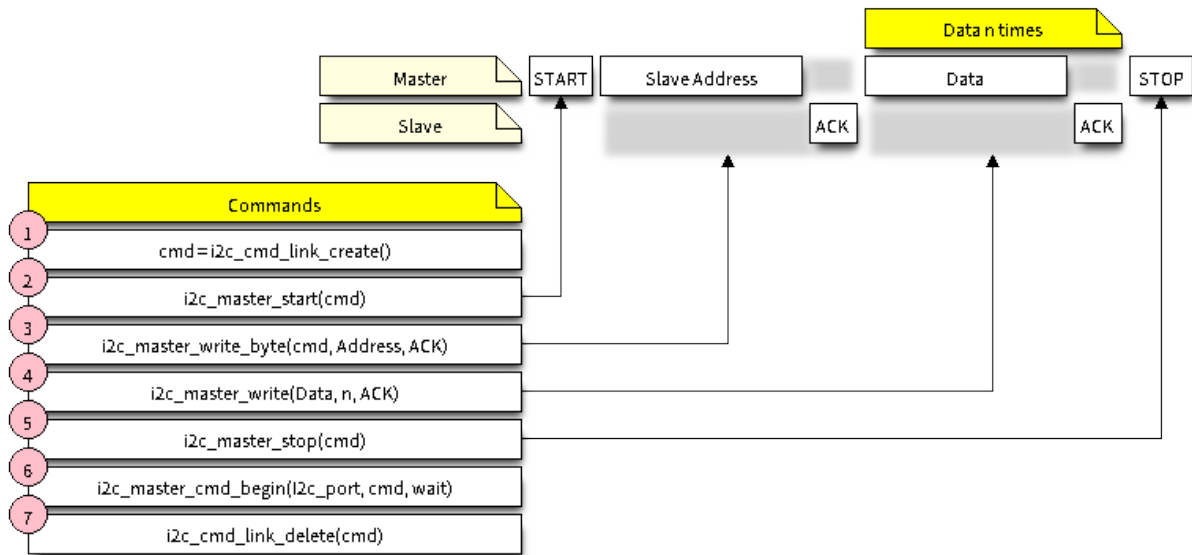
Data n times

Master

START

Slave Address

Data

STOP

Slave

ACK

ACK

Commands

1
cmd=i2c_cmd_link_create()

2
i2c_master_start(cmd)

3
i2c_master_write_byte(cmd, Address, ACK)

4
i2c_master_write(Data, n, ACK)

5
i2c_master_stop(cmd)

6
i2c_master_cmd_begin(I2c_port, cmd, wait)

7
i2c_cmd_link_delete(cmd)